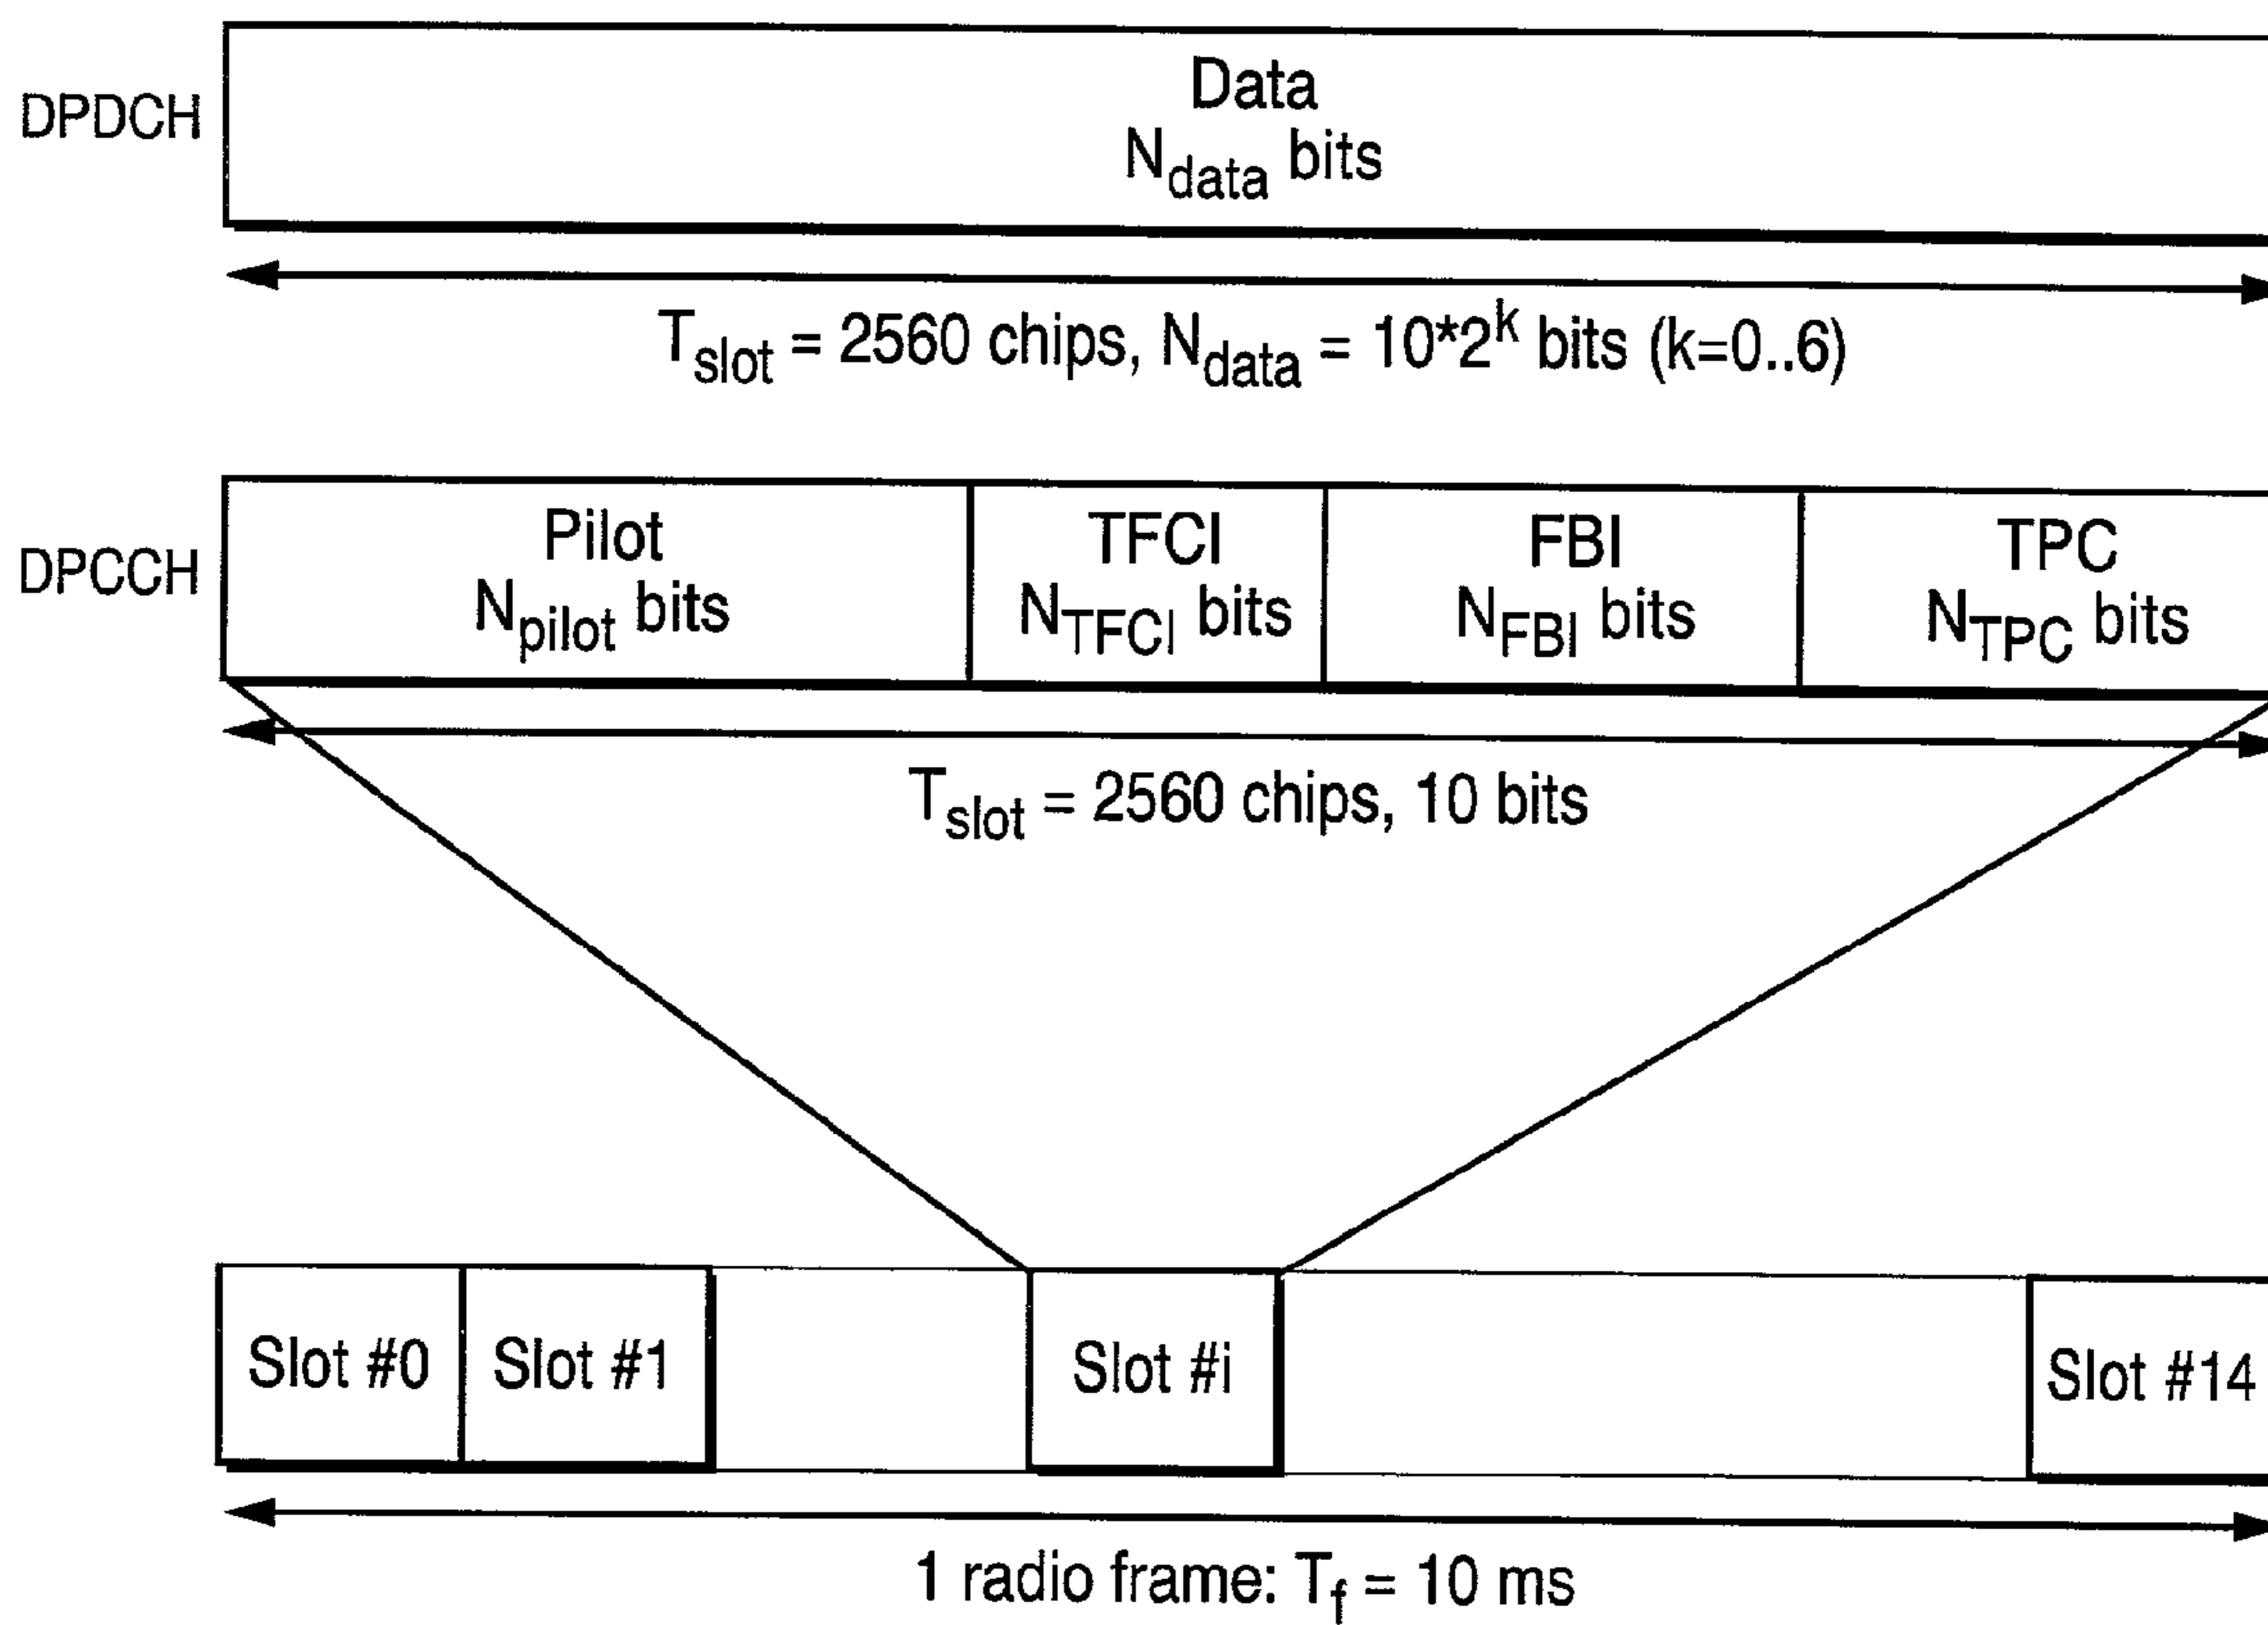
DPDCH

Data
$N_{data}$ bits

$T_{slot}$ = 2560 chips, $N_{data}$ = $10*2^k$ bits (k=0..6)

DPCCH

Pilot
$N_{pilot}$ bits

TFCI
$N_{TFCI}$ bits

FBI
$N_{FBI}$ bits

TPC
$N_{TPC}$ bits

$T_{slot}$ = 2560 chips, 10 bits

Slot #0

Slot #1

Slot #i

Slot #14

1 radio frame: $T_f$ = 10 ms